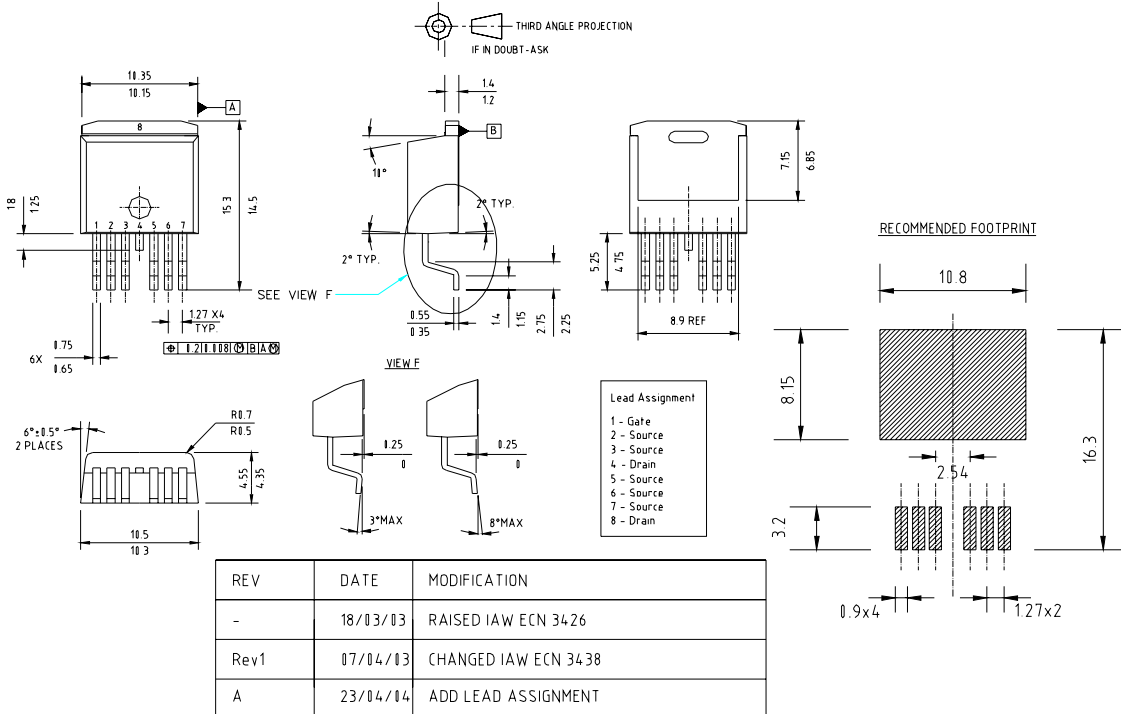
THIRD ANGLE PROJECTION
IF IN DOUBT-ASK

10.35
10.15
A
8
1.8
1.25
1 2 3 4 5 6 7
15.3
14.5
SEE VIEW F
1.27 X4
TYP.
6X
0.75
0.65
⊕ 0.2 1.008 Ⓜ B A Ⓜ

1.4
1.2
B
10°
2° TYP.
2° TYP.
0.55
0.35
1.4
1.15
2.75
2.25

7.15
6.85
5.25
4.75
8.9 REF

RECOMMENDED FOOTPRINT
10.8
8.15
16.3
2.54
3.2
0.9x4
1.27x2

VIEW F
6°±0.5°
2 PLACES
R0.7
R0.5
4.55
4.35
10.5
10.3
0.25
0
0.25
0
3°MAX
8°MAX

Lead Assignment
1 - Gate
2 - Source
3 - Source
4 - Drain
5 - Source
6 - Source
7 - Source
8 - Drain

| REV | DATE | MODIFICATION |
|---|---|---|
| - | 18/03/03 | RAISED IAW ECN 3426 |
| Rev1 | 07/04/03 | CHANGED IAW ECN 3438 |
| A | 23/04/04 | ADD LEAD ASSIGNMENT |